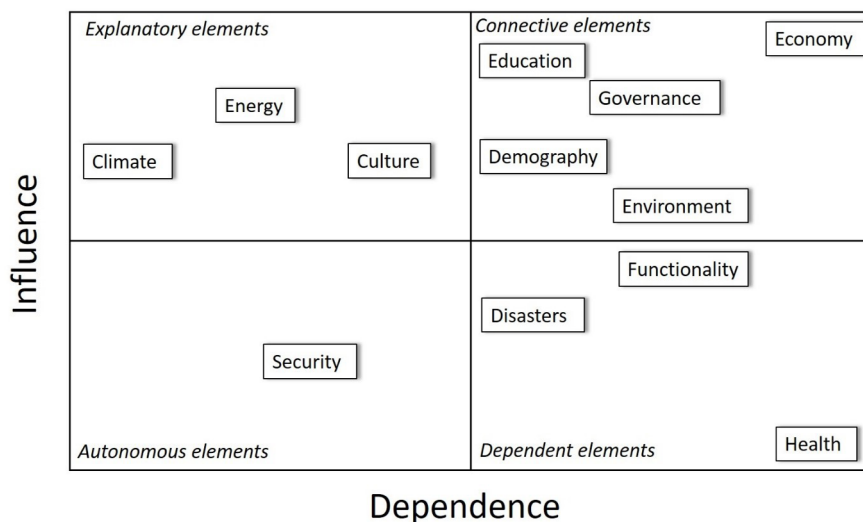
Influence

Explanatory elements

Energy

Climate

Culture

Connective elements

Economy

Education

Governance

Demography

Environment

Security

Autonomous elements

Functionality

Disasters

Dependent elements

Health

Dependence